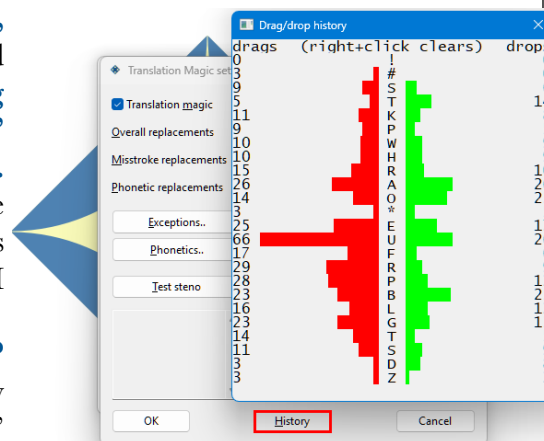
Translation Magic set

Translation magic

Overall replacements

Misstroke replacements

Phonetic replacements

Exceptions..

Phonetics..

Test steno

OK

History

Cancel

Drag/drop history

drags (right+click clears) drop

| drags | key | drops |
|---|---|---|
| 0 | ! | |
| 3 | # | |
| 9 | S | |
| 5 | T | 14 |
| 11 | K | |
| 9 | P | |
| 10 | W | |
| 10 | H | |
| 15 | R | 10 |
| 26 | A | 20 |
| 14 | O | 2 |
| 3 | * | |
| 25 | E | 1 |
| 66 | U | 20 |
| 17 | F | |
| 29 | R | |
| 19 | P | 1 |
| 23 | B | 2 |
| 16 | L | 1 |
| 23 | G | 1 |
| 14 | T | |
| 11 | S | |
| 3 | D | |
| 3 | Z | |